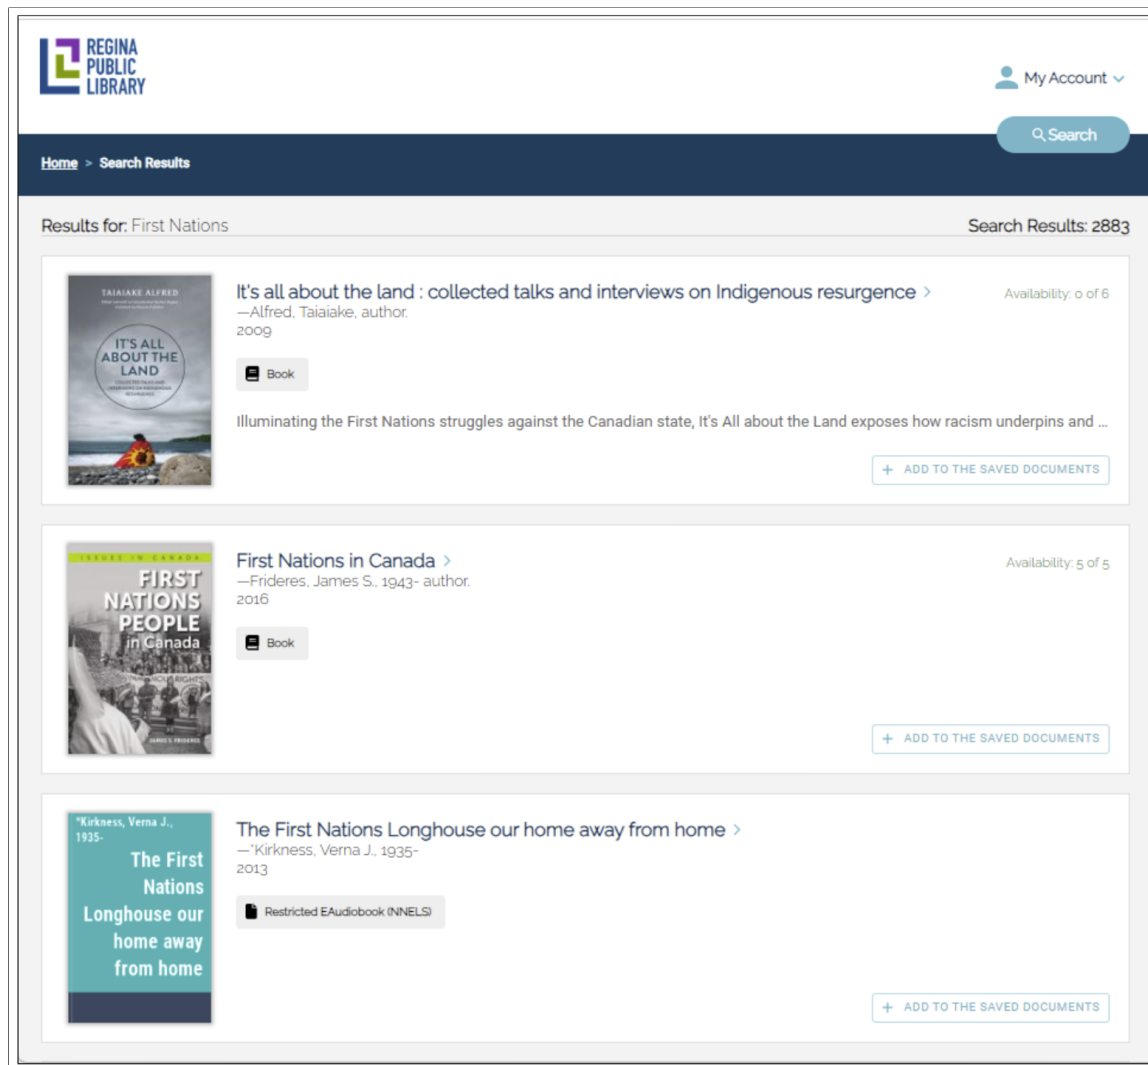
REGINA PUBLIC LIBRARY

My Account

Search

Home > Search Results

Results for: First Nations

Search Results: 2883

TAIAIAKE ALFRED
IT'S ALL ABOUT THE LAND
COLLECTED TALKS AND INTERVIEWS ON INDIGENOUS RESURGENCE

It's all about the land : collected talks and interviews on Indigenous resurgence >
—Alfred, Taiaiake, author.
2009

Availability: 0 of 6

Book

Illuminating the First Nations struggles against the Canadian state, It's All about the Land exposes how racism underpins and ...

+ ADD TO THE SAVED DOCUMENTS

ISSUES IN CANADA
FIRST NATIONS PEOPLE in Canada
JAMES S. FRIDERES

First Nations in Canada >
—Frideres, James S., 1943- author.
2016

Availability: 5 of 5

Book

+ ADD TO THE SAVED DOCUMENTS

"Kirkness, Verna J., 1935-
The First Nations Longhouse our home away from home

The First Nations Longhouse our home away from home >
—"Kirkness, Verna J., 1935-
2013

Restricted EAudiobook (NNELS)

+ ADD TO THE SAVED DOCUMENTS